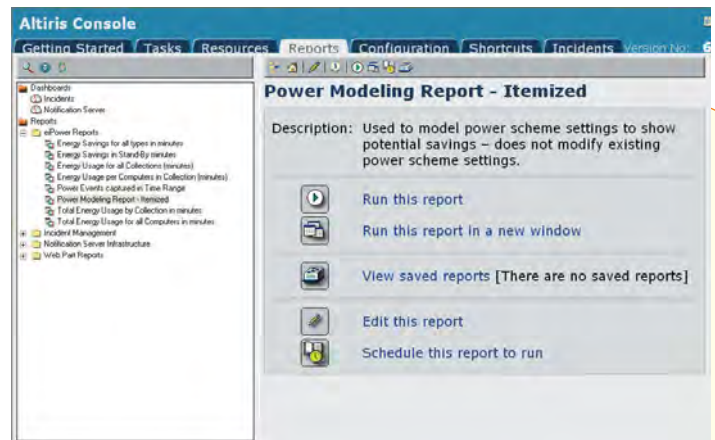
Altiris Console

Getting Started | Tasks | Resources | Reports | Configuration | Shortcuts | Incidents | Version No: 6

Dashboards
Incidents
Notification Server
Reports
ePower Reports
Energy Savings for all types in minutes
Energy Savings in Stand-By minutes
Energy Usage for all Collections (minutes)
Energy Usage per Computers in Collection (minutes)
Power Events captured in Time Range
Power Modeling Report - Itemized
Total Energy Usage by Collection in minutes
Total Energy Usage for all Computers in minutes
Incident Management
Notification Server Infrastructure
Web Part Reports

Power Modeling Report - Itemized

Description: Used to model power scheme settings to show potential savings – does not modify existing power scheme settings.

Run this report

Run this report in a new window

View saved reports [There are no saved reports]

Edit this report

Schedule this report to run